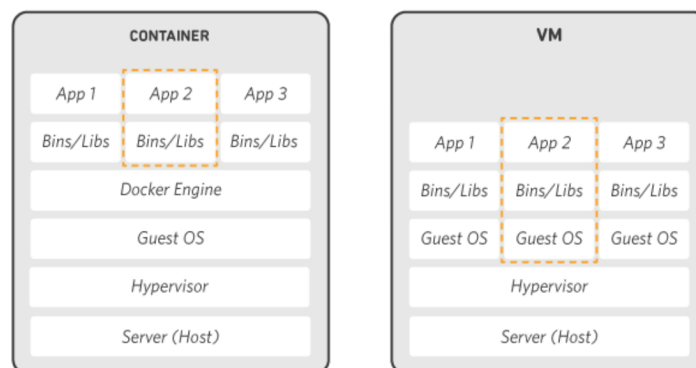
CONTAINER

App 1
App 2
App 3
Bins/Libs
Bins/Libs
Bins/Libs
Docker Engine
Guest OS
Hypervisor
Server (Host)

VM

App 1
App 2
App 3
Bins/Libs
Bins/Libs
Bins/Libs
Guest OS
Guest OS
Guest OS
Hypervisor
Server (Host)